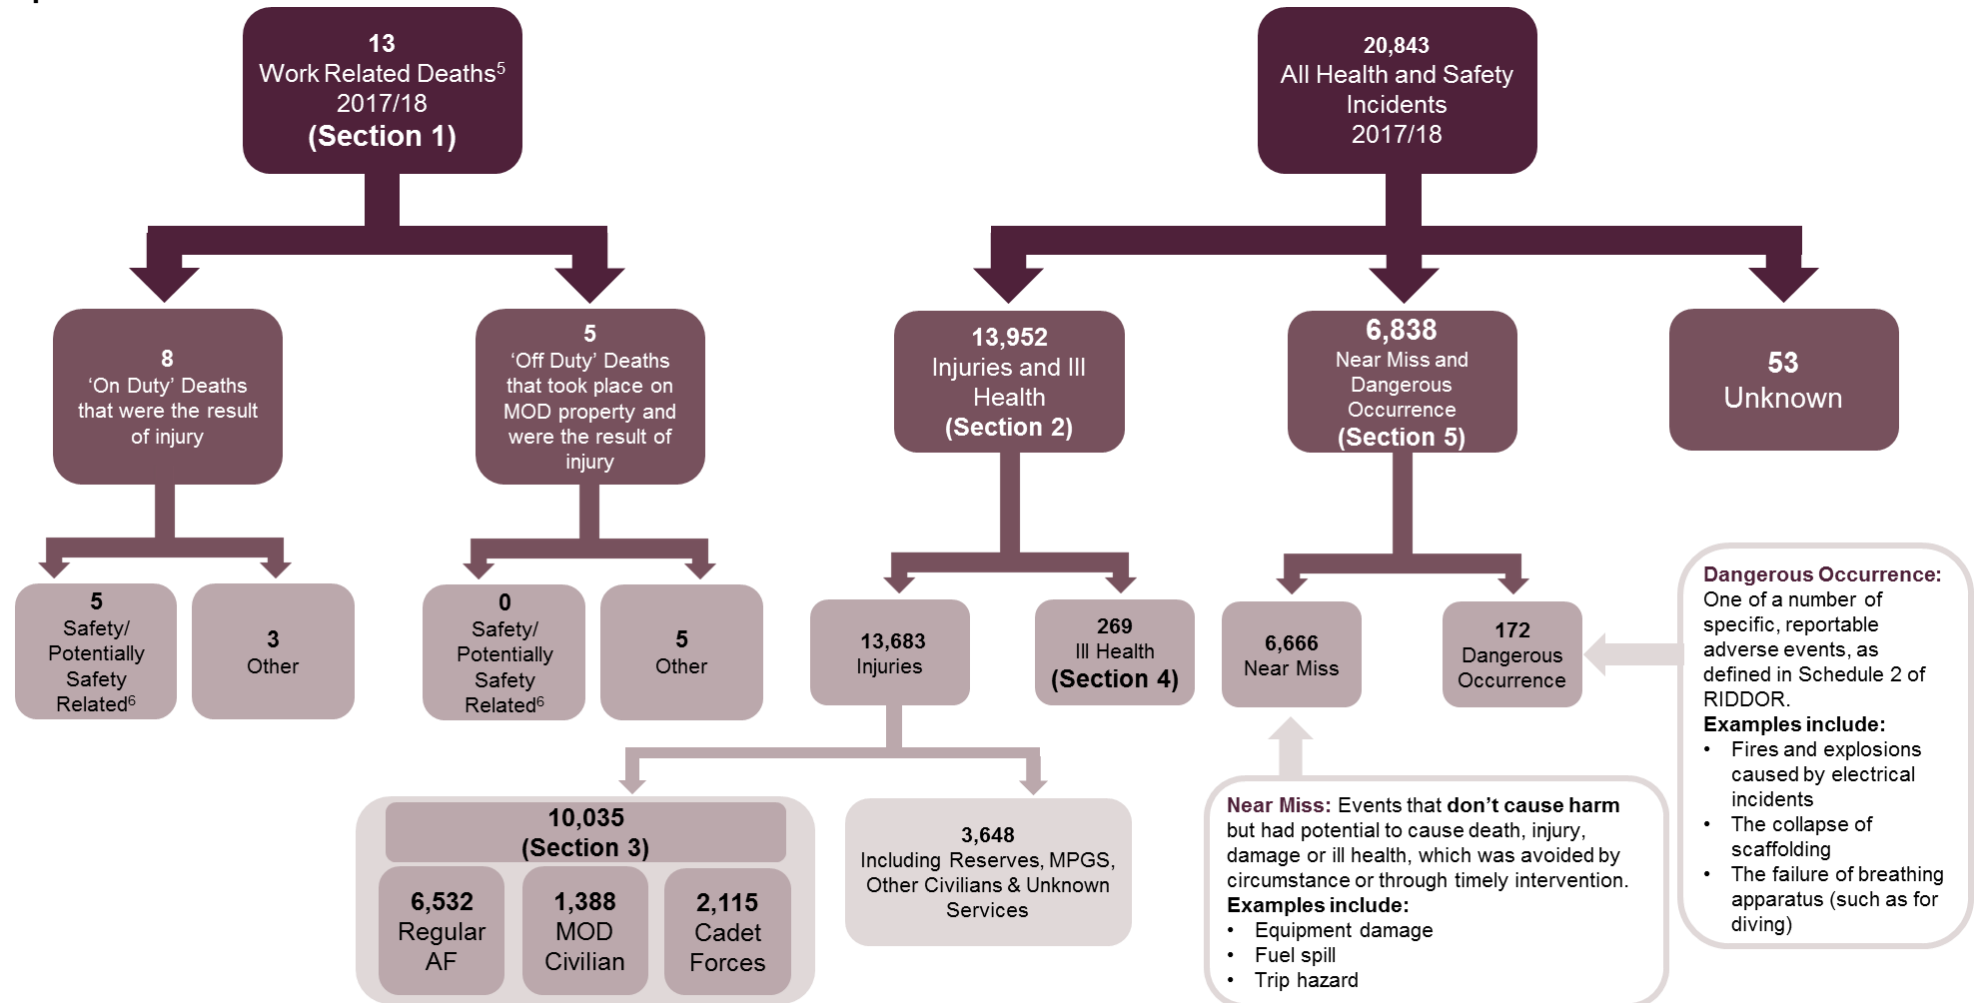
13
Work Related Deaths$^5$
2017/18
(Section 1)

20,843
All Health and Safety Incidents
2017/18

8
'On Duty' Deaths that were the result of injury

5
'Off Duty' Deaths that took place on MOD property and were the result of injury

13,952
Injuries and Ill Health
(Section 2)

6,838
Near Miss and Dangerous Occurrence
(Section 5)

53
Unknown

5
Safety/ Potentially Safety Related$^6$

3
Other

0
Safety/ Potentially Safety Related$^6$

5
Other

13,683
Injuries

269
Ill Health
(Section 4)

6,666
Near Miss

172
Dangerous Occurrence

Dangerous Occurrence: One of a number of specific, reportable adverse events, as defined in Schedule 2 of RIDDOR.
Examples include:
• Fires and explosions caused by electrical incidents
• The collapse of scaffolding
• The failure of breathing apparatus (such as for diving)

10,035
(Section 3)

6,532
Regular AF

1,388
MOD Civilian

2,115
Cadet Forces

3,648
Including Reserves, MPGS, Other Civilians & Unknown Services

Near Miss: Events that don't cause harm but had potential to cause death, injury, damage or ill health, which was avoided by circumstance or through timely intervention.
Examples include:
• Equipment damage
• Fuel spill
• Trip hazard